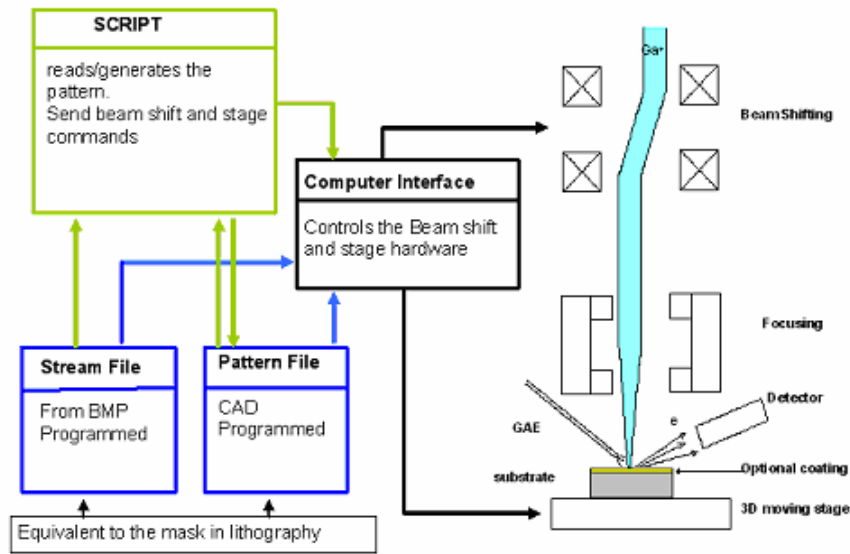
SCRIPT

reads/generates the pattern.
Send beam shift and stage commands

Computer Interface

Controls the Beam shift and stage hardware

Stream File

From BMP Programmed

Pattern File

CAD Programmed

Equivalent to the mask in lithography

Ga+

BeamShifting

Focusing

Detector

e

GAE

substrate

Optional coating

3D moving stage